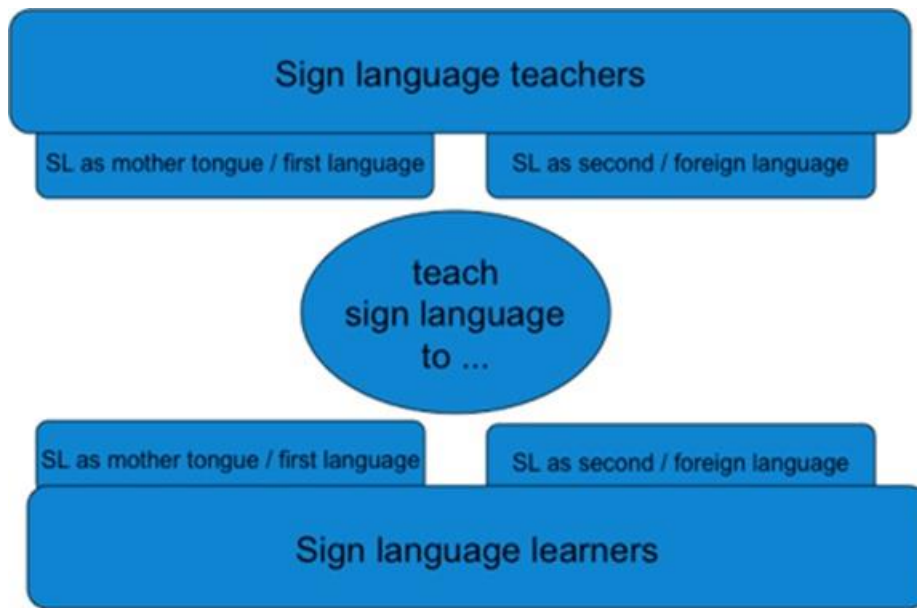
Sign language teachers

SL as mother tongue / first language

SL as second / foreign language

teach sign language to ...

SL as mother tongue / first language

SL as second / foreign language

Sign language learners